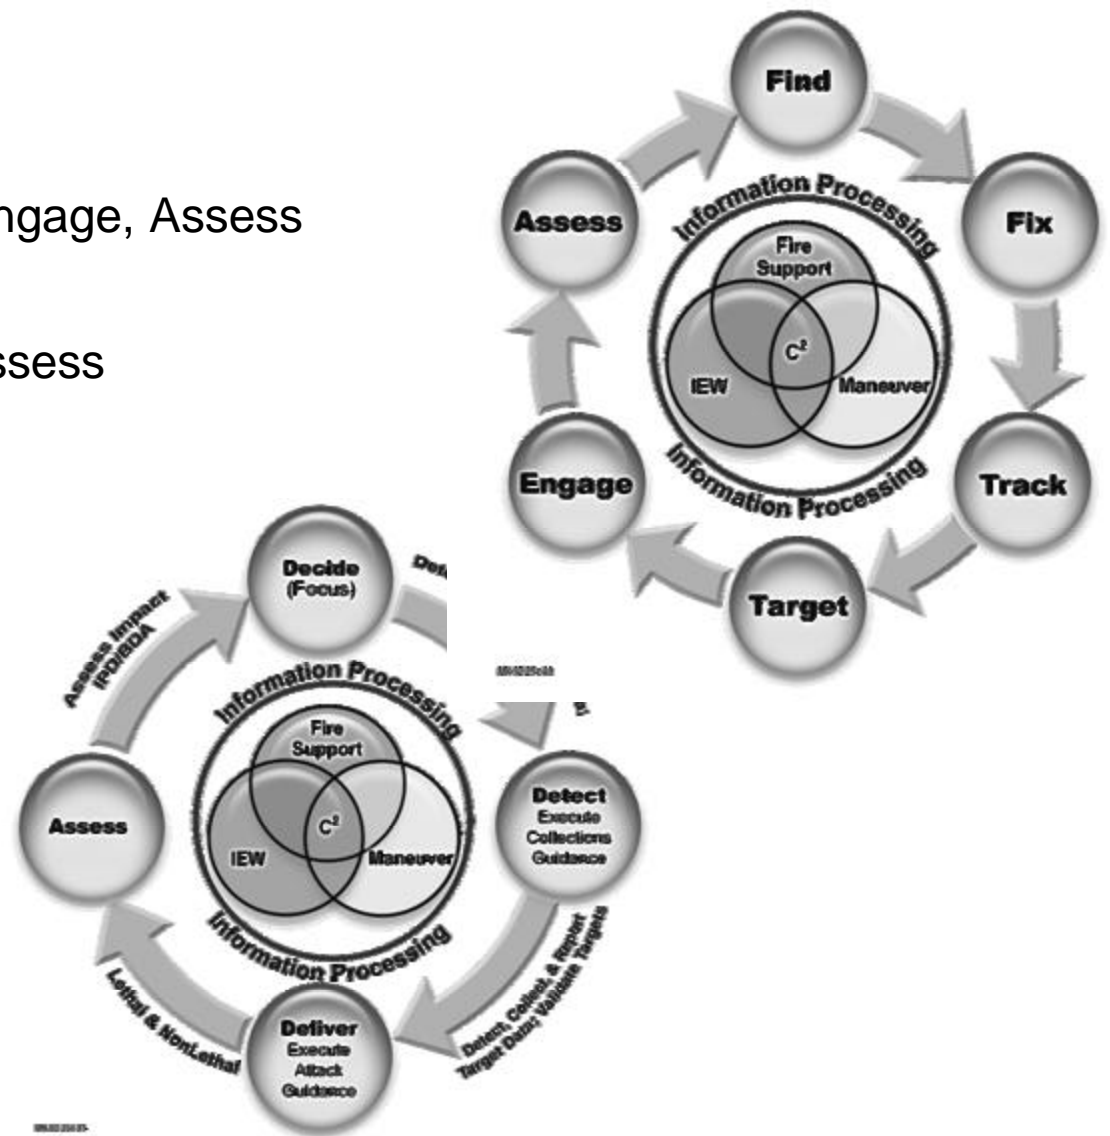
ngage, Assess

ssess

Find

Fix

Track

Target

Engage

Assess

Information Processing

Fire Support

$C^2$

IEW

Maneuver

Information Processing

Decide (Focus)

Def

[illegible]

Assess Impact IPD/IEDA

Information Processing

Fire Support

$C^2$

IEW

Maneuver

Information Processing

Assess

Detect Execute Collections Guidance

Detect, Collect & Report Target Data; Validate Targets

Deliver Execute Attack Guidance

Lethal & NonLethal

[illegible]